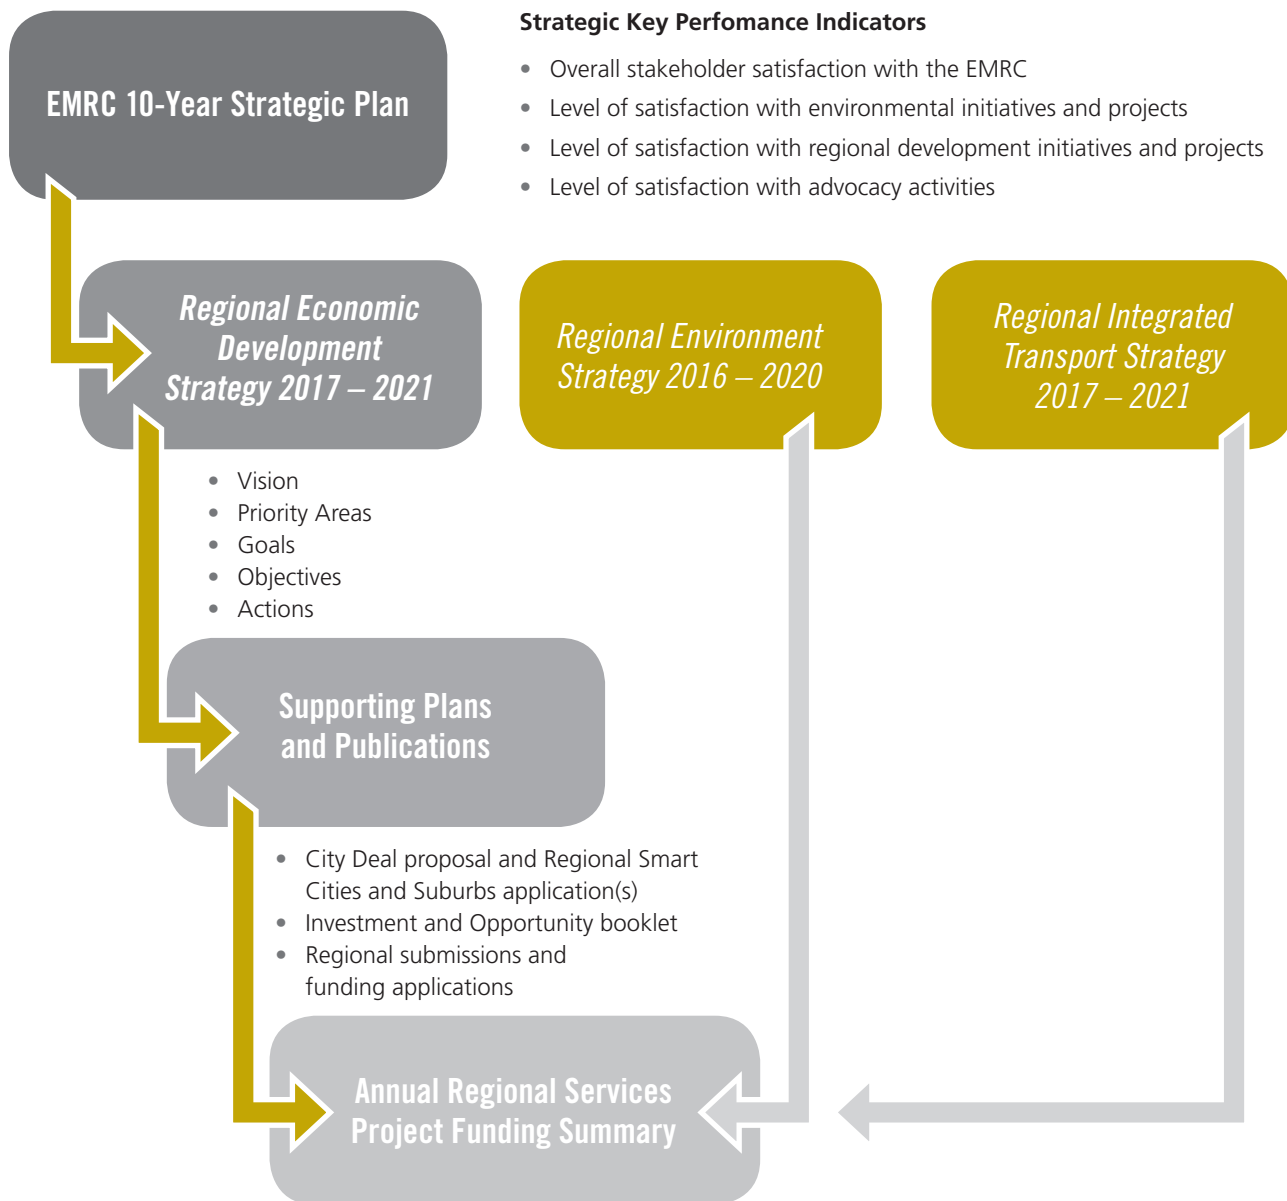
EMRC 10-Year Strategic Plan

Strategic Key Perfomance Indicators

- Overall stakeholder satisfaction with the EMRC
- Level of satisfaction with environmental initiatives and projects
- Level of satisfaction with regional development initiatives and projects
- Level of satisfaction with advocacy activities

Regional Economic Development Strategy 2017 – 2021

Regional Environment Strategy 2016 – 2020

Regional Integrated Transport Strategy 2017 – 2021

- Vision
- Priority Areas
- Goals
- Objectives
- Actions

Supporting Plans and Publications

- City Deal proposal and Regional Smart Cities and Suburbs application(s)
- Investment and Opportunity booklet
- Regional submissions and funding applications

Annual Regional Services Project Funding Summary